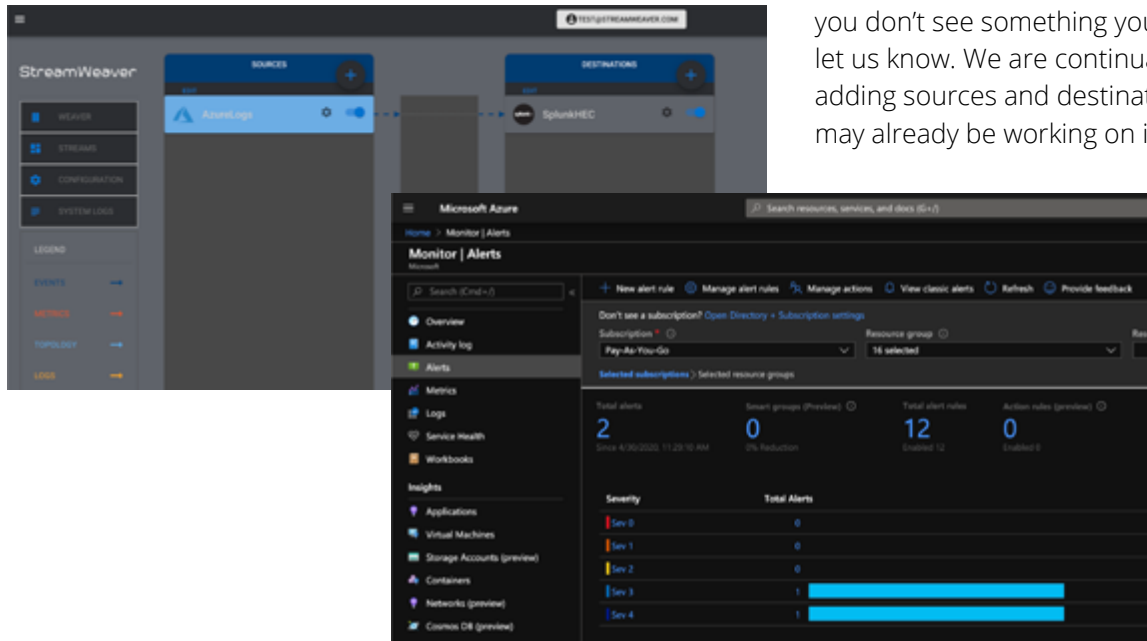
TEST@STREAMWEAVER.COM

StreamWeaver

WEAVER
STREAMS
CONFIGURATION
SYSTEM LOGS

LEGEND
EVENTS
METRICS
TOPOLOGY
LOGS

SOURCES
AzureLogs

DESTINATIONS
SplunkHEC

you don't see something you
let us know. We are continua
adding sources and destinat
may already be working on i

Microsoft Azure
Search resources, services, and docs (G+/)
Home > Monitor | Alerts
Monitor | Alerts
Microsoft
Search (Cmd+/)
Overview
Activity log
Alerts
Metrics
Logs
Service Health
Workbooks
Insights
Applications
Virtual Machines
Storage Accounts (preview)
Containers
Networks (preview)
Cosmos DB (preview)

+ New alert rule   Manage alert rules   Manage actions   View classic alerts   Refresh   Provide feedback
Don't see a subscription? Open Directory + Subscription settings
Subscription *   Resource group   Res
Pay-As-You-Go   16 selected
Selected subscriptions > Selected resource groups

Total alerts
2
Since 4/30/2020, 11:23:10 AM
Smart groups (Preview)
0
0% Reduction
Total alert rules
12
Enabled 12
Action rules (preview)
0
Enabled 0

| Severity | Total Alerts |
|---|---|
| Sev 0 | 0 |
| Sev 1 | 0 |
| Sev 2 | 0 |
| Sev 3 | 1 |
| Sev 4 | 1 |